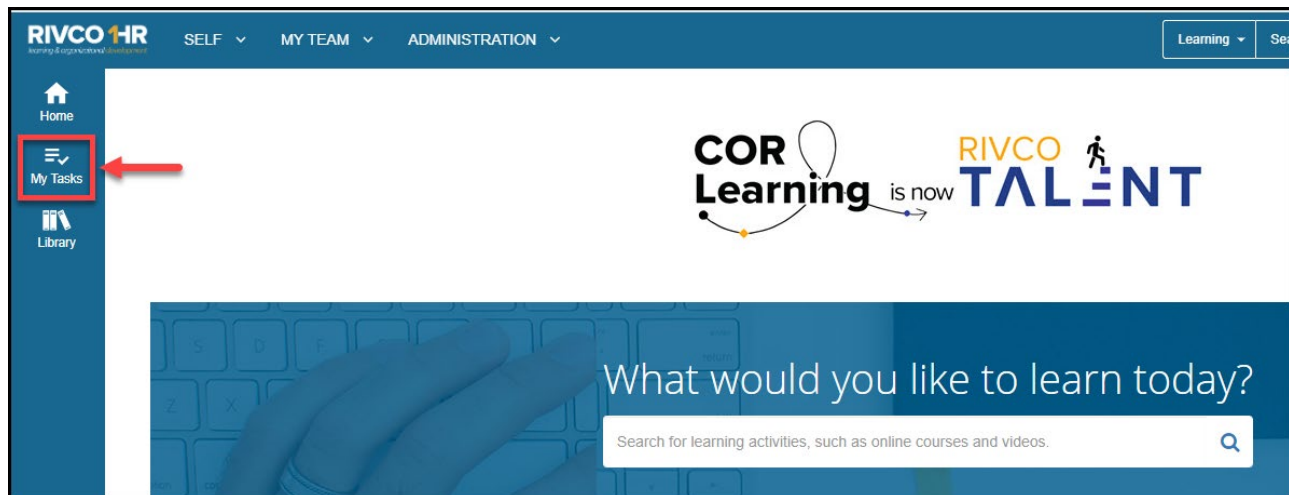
RIVCO HR
learning & organizational development

SELF MY TEAM ADMINISTRATION

Learning Sea

Home
My Tasks
Library

COR Learning is now RIVCO TALENT

What would you like to learn today?

Search for learning activities, such as online courses and videos.